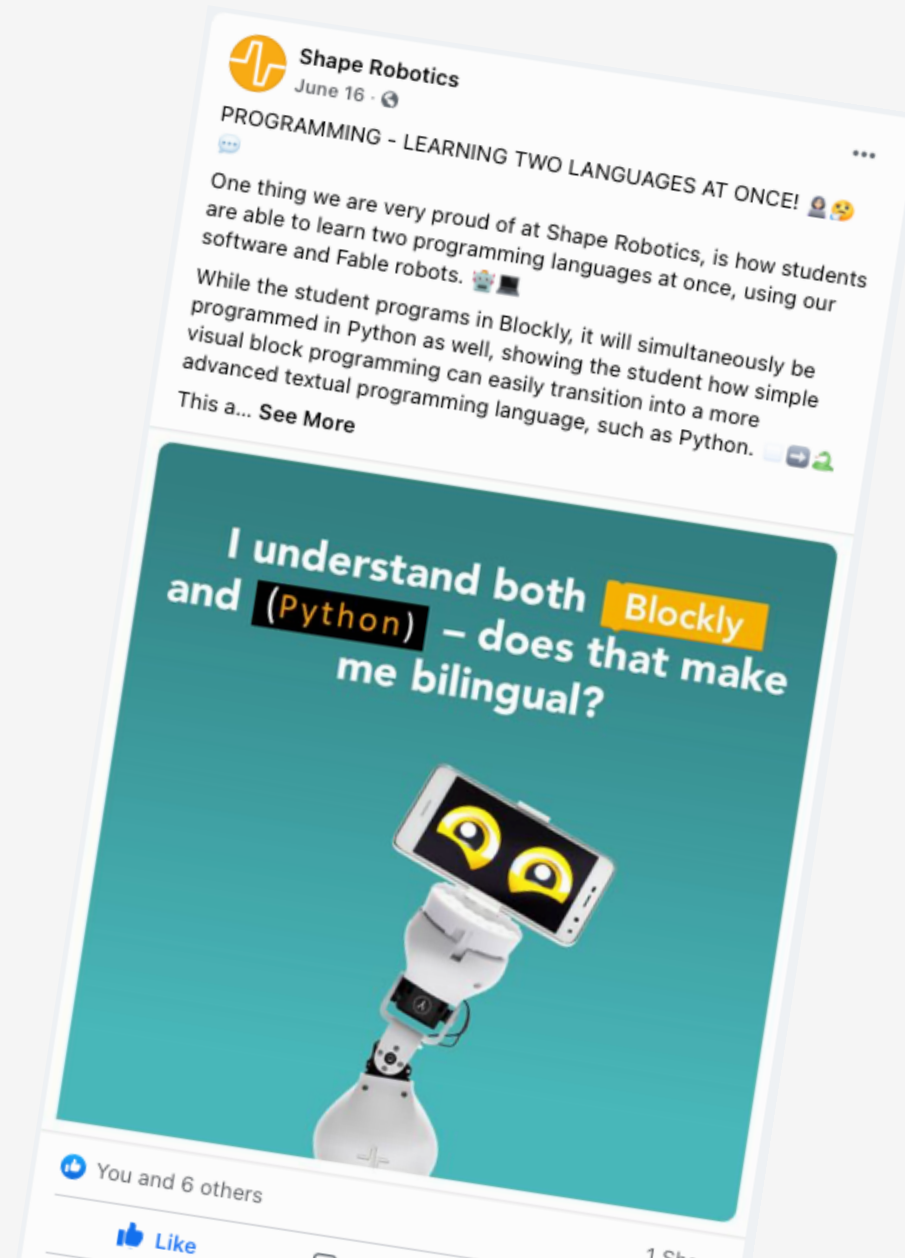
Shape Robotics
June 16 ·

PROGRAMMING - LEARNING TWO LANGUAGES AT ONCE! 💬

One thing we are very proud of at Shape Robotics, is how students are able to learn two programming languages at once, using our software and Fable robots.

While the student programs in Blockly, it will simultaneously be programmed in Python as well, showing the student how simple visual block programming can easily transition into a more advanced textual programming language, such as Python.

This a... See More

I understand both Blockly and (Python) – does that make me bilingual?

You and 6 others

Like

1 Sh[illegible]